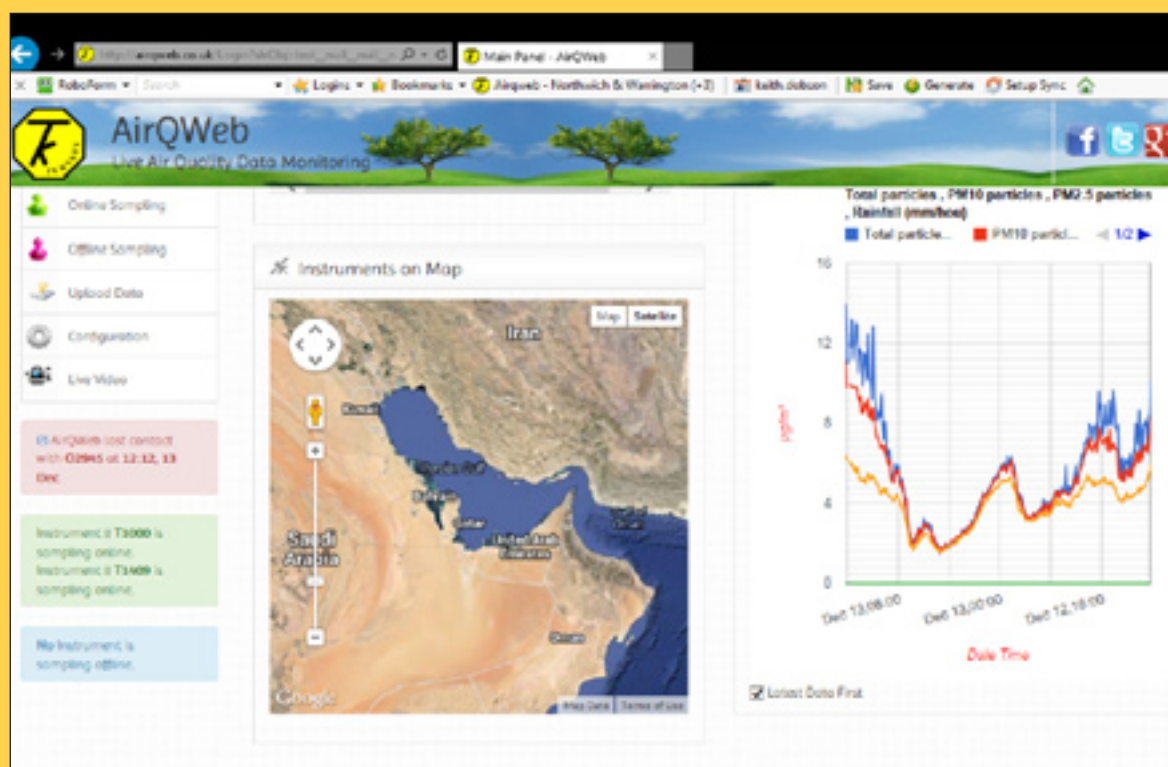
http://airqweb.co.uk/Login?
Main Panel - AirQWeb
RoboForm Search Logins Bookmarks Airqweb - Northwich & Warrington (+3) keith.dobson Save Generate Setup Sync

AirQWeb
Live Air Quality Data Monitoring

Online Sampling
Offline Sampling
Upload Data
Configuration
Live Video

AirQWeb lost contact with O2945 at 12:12, 13 Dec

Instrument # T1000 is sampling online. Instrument # T1409 is sampling online.

No Instrument is sampling offline.

Instruments on Map

Map Satellite
Iran
Kuwait
Bahrain
Qatar
Saudi Arabia
United Arab Emirates
Oman
Google
Map Data Terms of Use

Total particles , PM10 particles , PM2.5 particles , Rainfall (mm/hour)
Total particle... PM10 particl... 1/2
16
12
8
4
0
ug/m³
Dec 13,08:00
Dec 13,00:00
Dec 12,16:00
Date Time
Latest Data First